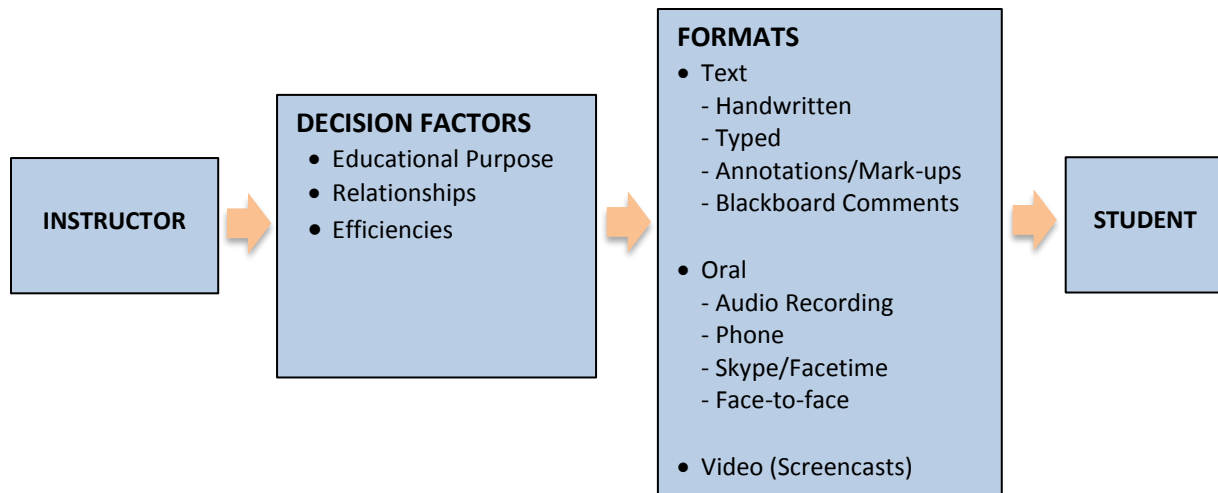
INSTRUCTOR

DECISION FACTORS
• Educational Purpose
• Relationships
• Efficiencies

FORMATS
• Text
- Handwritten
- Typed
- Annotations/Mark-ups
- Blackboard Comments

• Oral
- Audio Recording
- Phone
- Skype/Facetime
- Face-to-face

• Video (Screencasts)

STUDENT